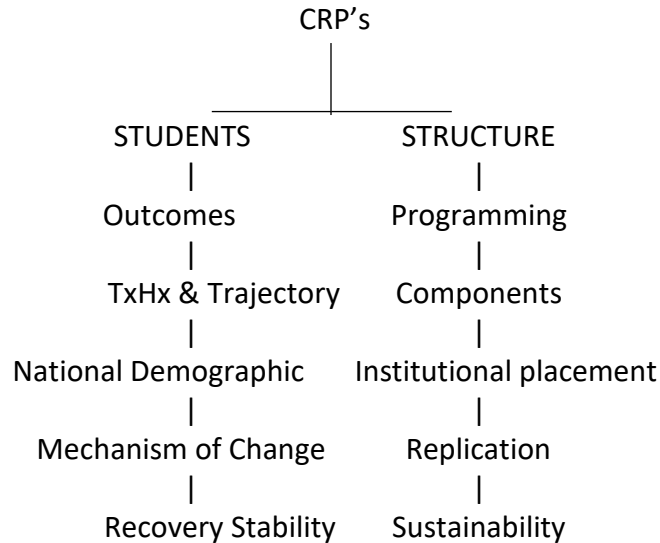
CRP’s

STUDENTS
|
Outcomes
|
TxHx & Trajectory
|
National Demographic
|
Mechanism of Change
|
Recovery Stability

STRUCTURE
|
Programming
|
Components
|
Institutional placement
|
Replication
|
Sustainability